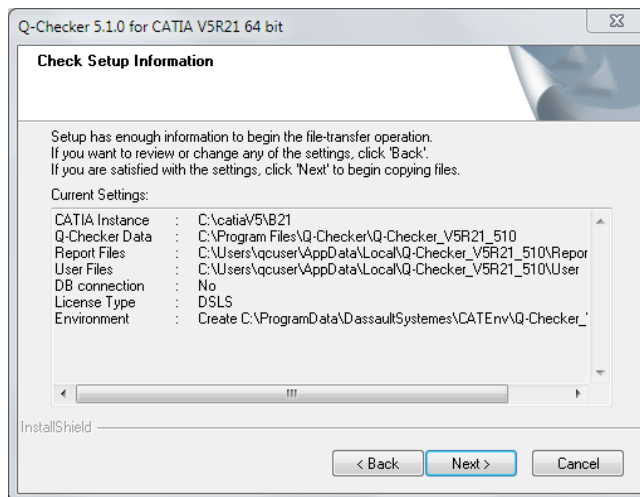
Q-Checker 5.1.0 for CATIA V5R21 64 bit

Check Setup Information

Setup has enough information to begin the file-transfer operation. If you want to review or change any of the settings, click 'Back'. If you are satisfied with the settings, click 'Next' to begin copying files.

Current Settings:

| | | |
|---|---|---|
| CATIA Instance | : | C:\catiaV5\B21 |
| Q-Checker Data | : | C:\Program Files\Q-Checker\Q-Checker_V5R21_510 |
| Report Files | : | C:\Users\qcuser\AppData\Local\Q-Checker_V5R21_510\Repor |
| User Files | : | C:\Users\qcuser\AppData\Local\Q-Checker_V5R21_510\User |
| DB connection | : | No |
| License Type | : | DSLS |
| Environment | : | Create C:\ProgramData\DassaultSystemes\CATEnv\Q-Checker_ |

InstallShield

< Back  Next >  Cancel